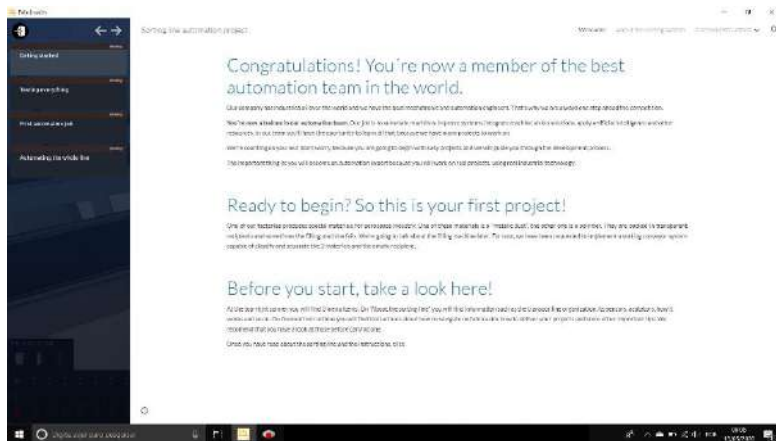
Factory I/O

Sorting the automation project

Getting started

Tools everything

First automation job

Automating the whole line

Congratulations! You're now a member of the best automation team in the world.

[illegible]

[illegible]

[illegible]

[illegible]

Ready to begin? So this is your first project!

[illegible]

Before you start, take a look here!

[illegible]

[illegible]